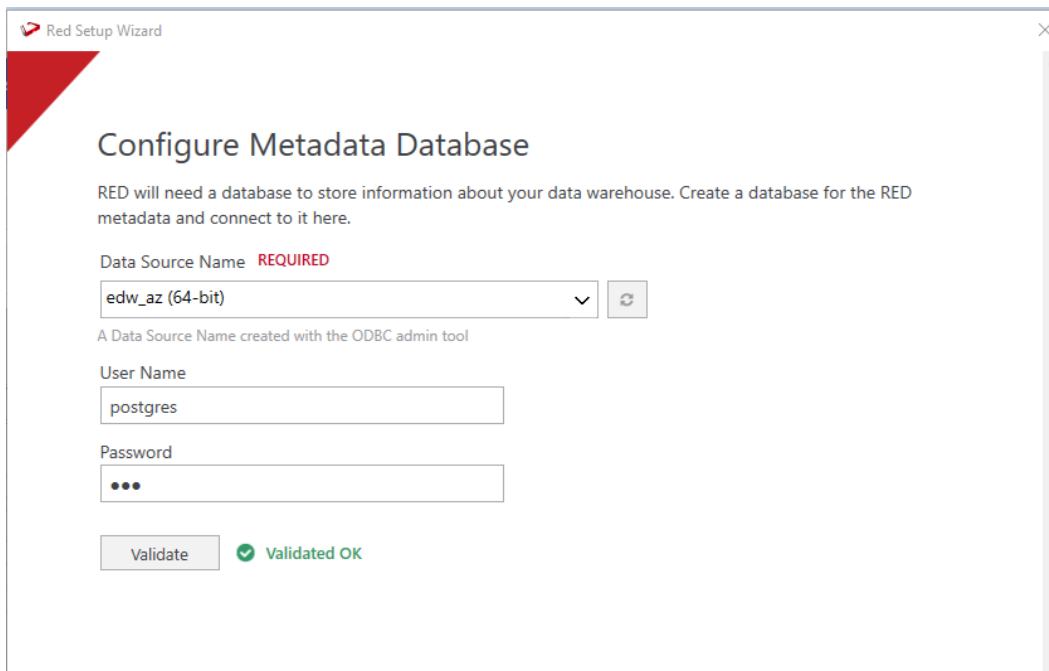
Red Setup Wizard

Configure Metadata Database

RED will need a database to store information about your data warehouse. Create a database for the RED metadata and connect to it here.

Data Source Name REQUIRED

edw_az (64-bit)

A Data Source Name created with the ODBC admin tool

User Name

postgres

Password

•••

Validate

Validated OK